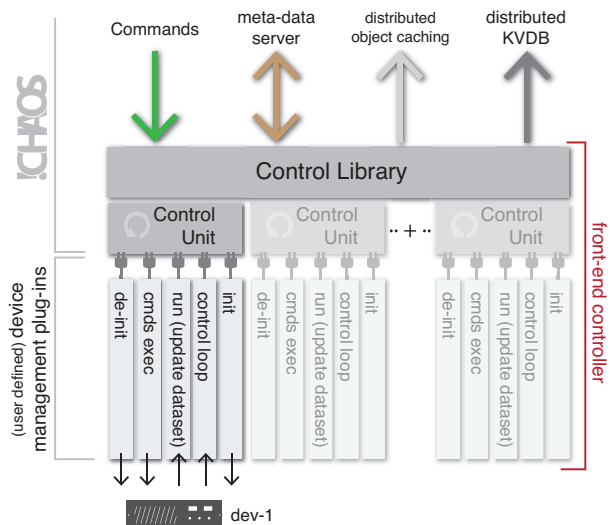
Commands

meta-data server

distributed object caching

distributed KVDB

!CHAOS

Control Library

Control Unit

Control Unit

.. + ..

Control Unit

front-end controller

(user defined) device management plug-ins

de-init

cmds exec

run (update dataset)

control loop

init

de-init

cmds exec

run (update dataset)

control loop

init

de-init

cmds exec

run (update dataset)

control loop

init

dev-1